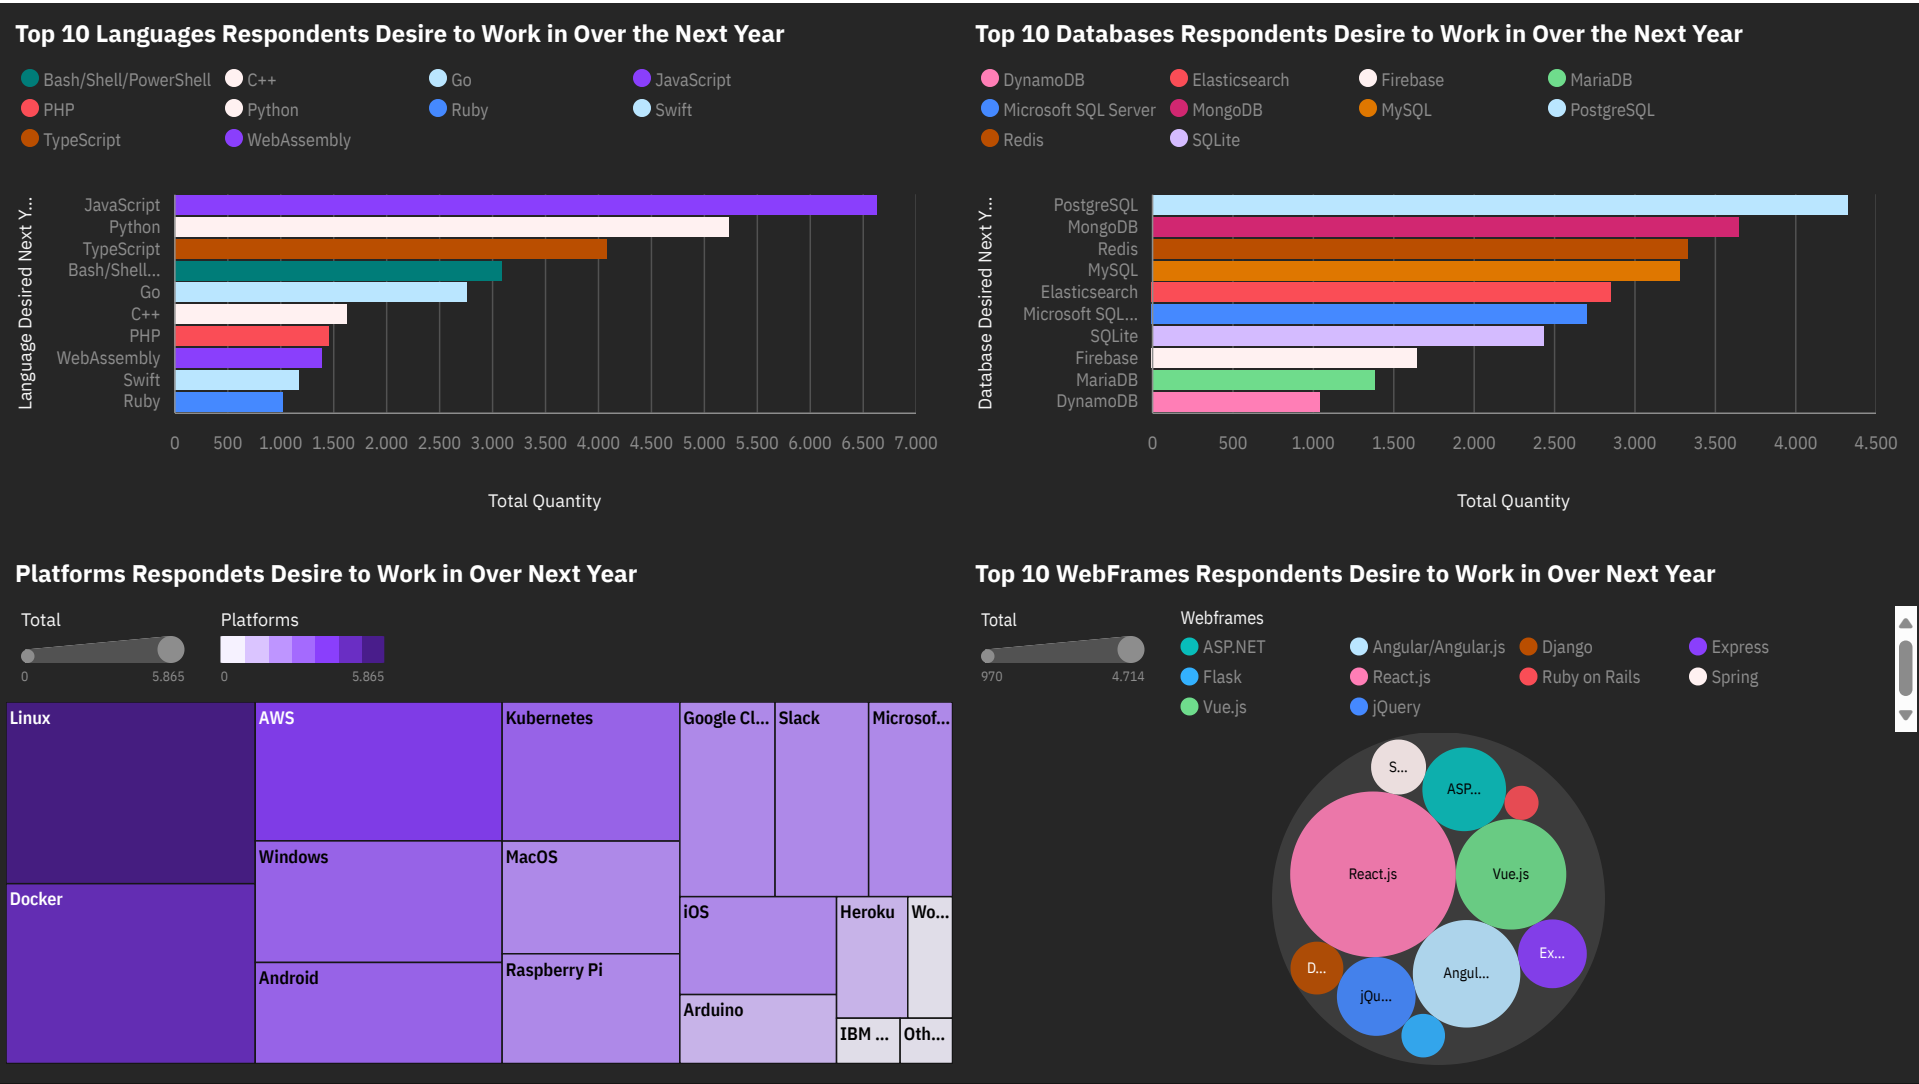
Top 10 Languages Respondents Desire to Work in Over the Next Year

Bash/Shell/PowerShell C++ Go JavaScript
PHP Python Ruby Swift
TypeScript WebAssembly

Language Desired Next Y...

JavaScript
Python
TypeScript
Bash/Shell...
Go
C++
PHP
WebAssembly
Swift
Ruby

0 500 1.000 1.500 2.000 2.500 3.000 3.500 4.000 4.500 5.000 5.500 6.000 6.500 7.000

Total Quantity

Top 10 Databases Respondents Desire to Work in Over the Next Year

DynamoDB Elasticsearch Firebase MariaDB
Microsoft SQL Server MongoDB MySQL PostgreSQL
Redis SQLite

Database Desired Next Y...

PostgreSQL
MongoDB
Redis
MySQL
Elasticsearch
Microsoft SQL...
SQLite
Firebase
MariaDB
DynamoDB

0 500 1.000 1.500 2.000 2.500 3.000 3.500 4.000 4.500

Total Quantity

Platforms Respondets Desire to Work in Over Next Year

Total
0 5.865

Platforms
0 5.865

Linux
AWS
Kubernetes
Google Cl...
Slack
Microsof...
Windows
MacOS
Docker
iOS
Heroku
Wo...
Android
Raspberry Pi
Arduino
IBM ...
Oth...

Top 10 WebFrames Respondents Desire to Work in Over Next Year

Total
970 4.714

Webframes
ASP.NET Angular/Angular.js Django Express
Flask React.js Ruby on Rails Spring
Vue.js jQuery

S...
ASP...
React.js
Vue.js
D...
Ex...
Angul...
jQu...